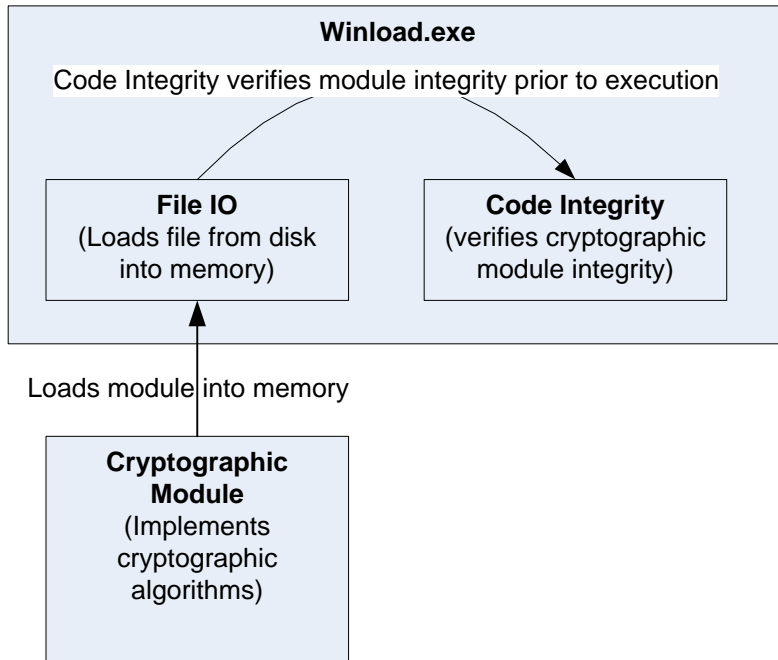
Winload.exe

Code Integrity verifies module integrity prior to execution

File IO
(Loads file from disk into memory)

Code Integrity
(verifies cryptographic module integrity)

Loads module into memory

Cryptographic Module
(Implements cryptographic algorithms)